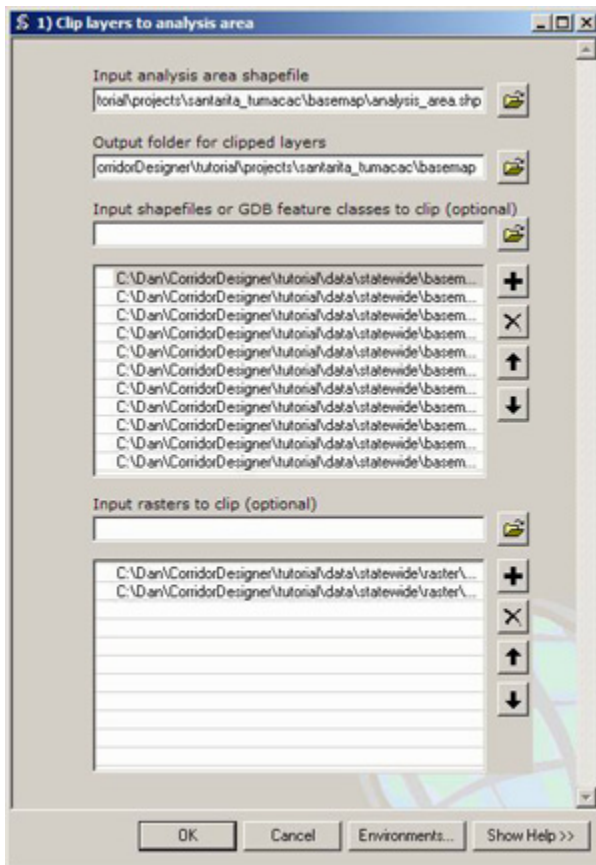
1) Clip layers to analysis area

Input analysis area shapefile

torial\projects\santarita_tumacac\basemap\analysis_area.shp

Output folder for clipped layers

orridorDesigner\tutorial\projects\santarita_tumacac\basemap

Input shapefiles or GDB feature classes to clip (optional)

C:\Dan\CorridorDesigner\tutorial\data\statewide\basem...
C:\Dan\CorridorDesigner\tutorial\data\statewide\basem...
C:\Dan\CorridorDesigner\tutorial\data\statewide\basem...
C:\Dan\CorridorDesigner\tutorial\data\statewide\basem...
C:\Dan\CorridorDesigner\tutorial\data\statewide\basem...
C:\Dan\CorridorDesigner\tutorial\data\statewide\basem...
C:\Dan\CorridorDesigner\tutorial\data\statewide\basem...
C:\Dan\CorridorDesigner\tutorial\data\statewide\basem...
C:\Dan\CorridorDesigner\tutorial\data\statewide\basem...
C:\Dan\CorridorDesigner\tutorial\data\statewide\basem...
C:\Dan\CorridorDesigner\tutorial\data\statewide\basem...

Input rasters to clip (optional)

C:\Dan\CorridorDesigner\tutorial\data\statewide\raster\...
C:\Dan\CorridorDesigner\tutorial\data\statewide\raster\...

OK | Cancel | Environments... | Show Help >>